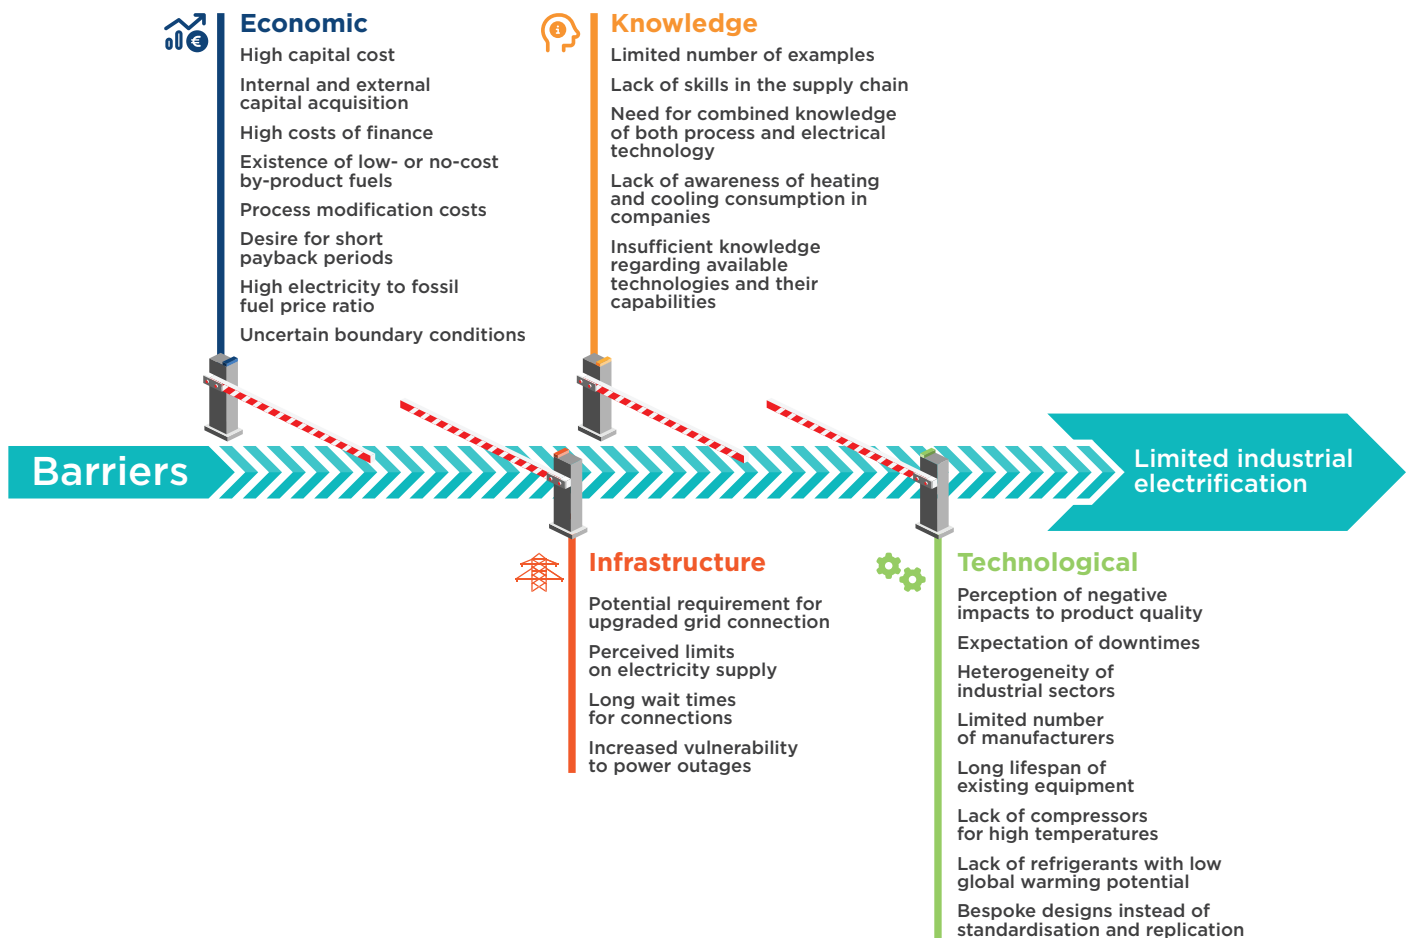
Economic

High capital cost

Internal and external capital acquisition

High costs of finance

Existence of low- or no-cost by-product fuels

Process modification costs

Desire for short payback periods

High electricity to fossil fuel price ratio

Uncertain boundary conditions

Knowledge

Limited number of examples

Lack of skills in the supply chain

Need for combined knowledge of both process and electrical technology

Lack of awareness of heating and cooling consumption in companies

Insufficient knowledge regarding available technologies and their capabilities

Barriers

Limited industrial electrification

Infrastructure

Potential requirement for upgraded grid connection

Perceived limits on electricity supply

Long wait times for connections

Increased vulnerability to power outages

Technological

Perception of negative impacts to product quality

Expectation of downtimes

Heterogeneity of industrial sectors

Limited number of manufacturers

Long lifespan of existing equipment

Lack of compressors for high temperatures

Lack of refrigerants with low global warming potential

Bespoke designs instead of standardisation and replication